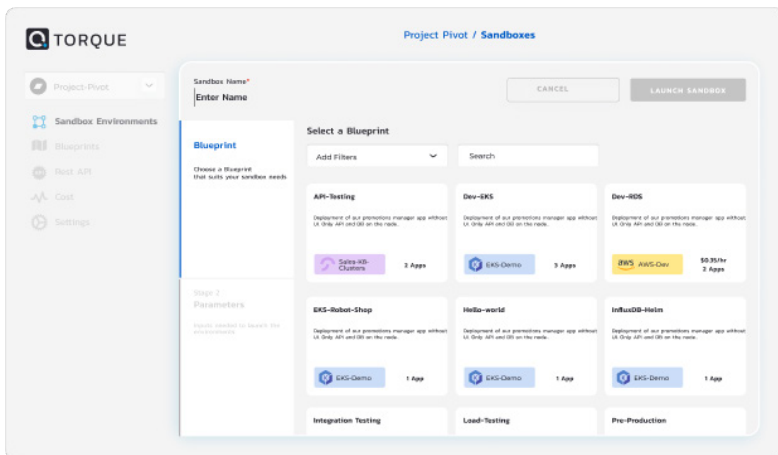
TORQUE

Project Pivot / Sandboxes

Project-Pivot

Sandbox Environments

Blueprints

Rest API

Cost

Settings

Sandbox Name*
Enter Name

CANCEL

LAUNCH SANDBOX

Blueprint
Choose a Blueprint that suits your sandbox needs

Stage 2
Parameters
Inputs needed to launch the environments

Select a Blueprint

Add Filters

Search

API-Testing
Deployment of our promotions manager app without UI. Only API and DB on the node.
Sales-K8-Clusters
2 Apps

Dev-EKS
Deployment of our promotions manager app without UI. Only API and DB on the node.
EKS-Demo
3 Apps

Dev-RDS
Deployment of our promotions manager app without UI. Only API and DB on the node.
aws AWS-Dev
$0.35/hr
3 Apps

EKS-Robot-Shop
Deployment of our promotions manager app without UI. Only API and DB on the node.
EKS-Demo
1 App

Hello-world
Deployment of our promotions manager app without UI. Only API and DB on the node.
EKS-Demo
1 App

InfluxDB-Helm
Deployment of our promotions manager app without UI. Only API and DB on the node.
EKS-Demo
1 App

Integration Testing

Load-Testing

Pre-Production